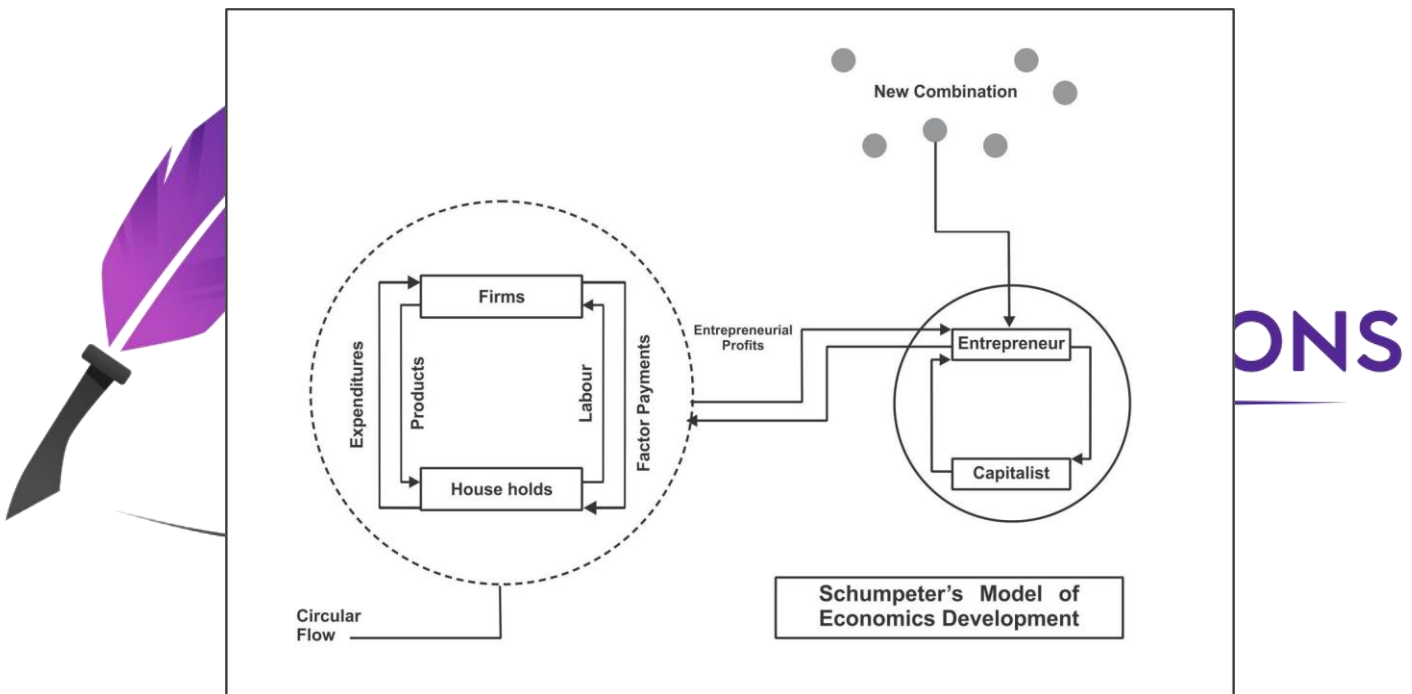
New Combination

Firms

Expenditures

Products

Labour

Factor Payments

House holds

Entrepreneurial Profits

Entrepreneur

Capitalist

ONS

Circular Flow

Schumpeter's Model of Economics Development